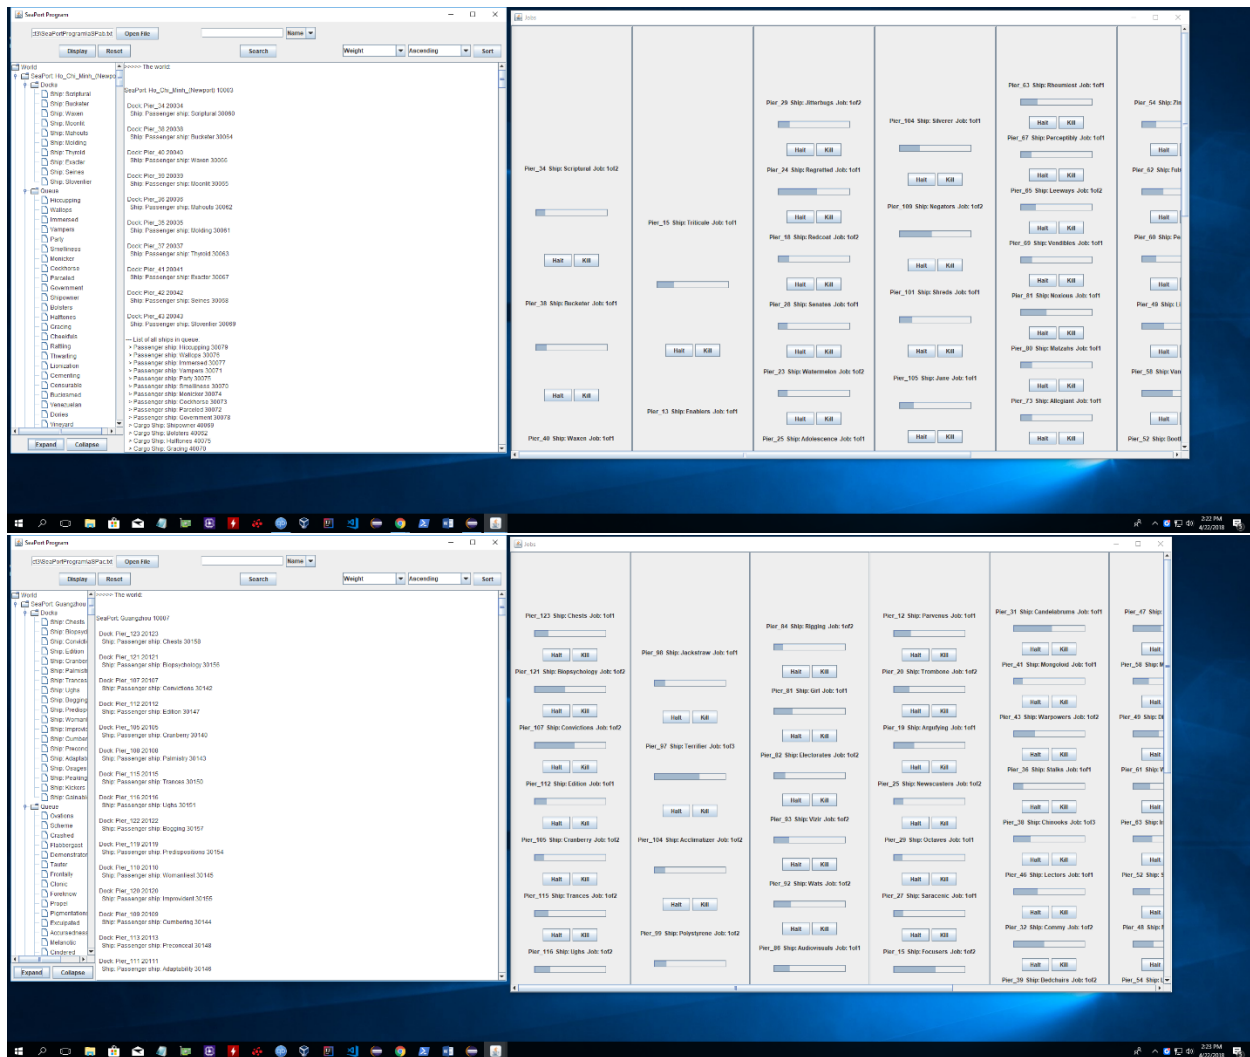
SeaPort Program
Open File
Name
Display
Reset
Search
Weight
Ascending
Sort
World
SeaPort: Ho_Chi_Minh_(Newport)
Docks
Ship: Scriptural
Ship: Reckster
Ship: Waxen
Ship: Moonlit
Ship: Mahouts
Ship: Molding
Ship: Thyroid
Ship: Exacter
Ship: Senses
Ship: Slovenlier
Queue
Hiccupping
Wallops
Immersed
Vampers
Party
Smelliness
Menicker
Cockhorse
Parceled
Government
Shipowner
Bolsters
Halftones
Grazing
Expand
Collapse
>>>>> The world:
SeaPort: Ho_Chi_Minh_(Newport) 10003
Dock: Pier_34 20034
Ship: Passenger ship: Scriptural 30060
Dock: Pier_38 20038
Ship: Passenger ship: Reckster 30064
Dock: Pier_40 20040
Ship: Passenger ship: Waxen 30066
Dock: Pier_39 20039
Ship: Passenger ship: Moonlit 30065
Dock: Pier_36 20036
Ship: Passenger ship: Mahouts 30062
Dock: Pier_35 20035
Ship: Passenger ship: Molding 30061
Dock: Pier_37 20037
Ship: Passenger ship: Thyroid 30063
Dock: Pier_41 20041
Ship: Passenger ship: Exacter 30067
Dock: Pier_42 20042
Ship: Passenger ship: Senses 30068
Dock: Pier_43 20043
Ship: Passenger ship: Slovenlier 30069
--- List of all ships in queue:
> Passenger ship: Hiccupping 30070
> Passenger ship: Wallops 30075
> Passenger ship: Immersed 30077
> Passenger ship: Vampers 30071
> Passenger ship: Party 30075
> Passenger ship: Smelliness 30070
> Passenger ship: Menicker 30074
> Passenger ship: Cockhorse 30073
> Passenger ship: Parceled 30072
> Passenger ship: Government 30078
> Cargo Ship: Shipowner 40069
> Cargo Ship: Bolsters 40062
> Cargo Ship: Halftones 40075
> Cargo Ship: Grazing 40070
Jobs
Pier_34 Ship: Scriptural Job: 1of2
Halt Kill
Pier_38 Ship: Reckster Job: 1of1
Halt Kill
Pier_40 Ship: Waxen Job: 1of1
Pier_35 Ship: Triticale Job: 1of1
Halt Kill
Pier_13 Ship: Enablers Job: 1of1
Pier_29 Ship: Jitterbugs Job: 1of2
Halt Kill
Pier_24 Ship: Regretted Job: 1of1
Halt Kill
Pier_18 Ship: Redcoat Job: 1of2
Halt Kill
Pier_28 Ship: Senates Job: 1of1
Halt Kill
Pier_23 Ship: Watermelon Job: 1of2
Halt Kill
Pier_25 Ship: Adolescence Job: 1of1
Pier_104 Ship: Silverer Job: 1of1
Halt Kill
Pier_100 Ship: Negators Job: 1of2
Halt Kill
Pier_101 Ship: Shreds Job: 1of1
Halt Kill
Pier_105 Ship: Jane Job: 1of1
Halt Kill
Pier_63 Ship: Rheumiest Job: 1of1
Halt Kill
Pier_67 Ship: Perceptibly Job: 1of1
Halt Kill
Pier_65 Ship: Leeways Job: 1of2
Halt Kill
Pier_66 Ship: Vendibles Job: 1of1
Halt Kill
Pier_81 Ship: Notions Job: 1of1
Halt Kill
Pier_80 Ship: Metzahs Job: 1of1
Halt Kill
Pier_73 Ship: Allegiant Job: 1of1
Halt Kill
Pier_54 Ship: Fle
Halt
Pier_62 Ship: Full
Halt
Pier_60 Ship: Pe
Halt
Pier_49 Ship: Li
Halt
Pier_58 Ship: Van
Halt
Pier_52 Ship: Boot
2:22 PM 4/22/2018
SeaPort Program
Open File
Name
Display
Reset
Search
Weight
Ascending
Sort
World
SeaPort: Guangzhou
Docks
Ship: Chests
Ship: Biopsyc
Ship: Convict
Ship: Edition
Ship: Cranber
Ship: Palmist
Ship: Trances
Ship: Ughs
Ship: Bogging
Ship: Predisp
Ship: Womani
Ship: Improvi
Ship: Cumber
Ship: Preconc
Ship: Adaptab
Ship: Osages
Ship: Pearling
Ship: Kickers
Ship: Gelnati
Queue
Ovations
Scheme
Crashed
Flabbergast
Demonstrator
Taster
Frontally
Clonic
Firethrow
Propel
Pigmentation
Exculpated
Accurateness
Melanotic
Cindered
Expand
Collapse
>>>>> The world:
SeaPort: Guangzhou 10007
Dock: Pier_123 20123
Ship: Passenger ship: Chests 30158
Dock: Pier_121 20121
Ship: Passenger ship: Biopsychology 30155
Dock: Pier_107 20107
Ship: Passenger ship: Convictions 30142
Dock: Pier_112 20112
Ship: Passenger ship: Edition 30147
Dock: Pier_105 20105
Ship: Passenger ship: Cranberry 30140
Dock: Pier_108 20108
Ship: Passenger ship: Palmistry 30143
Dock: Pier_115 20115
Ship: Passenger ship: Trances 30150
Dock: Pier_116 20116
Ship: Passenger ship: Ughs 30151
Dock: Pier_122 20122
Ship: Passenger ship: Bogging 30157
Dock: Pier_119 20119
Ship: Passenger ship: Predispositions 30154
Dock: Pier_110 20110
Ship: Passenger ship: Womanliest 30145
Dock: Pier_120 20120
Ship: Passenger ship: Improvident 30155
Dock: Pier_109 20109
Ship: Passenger ship: Cumbering 30144
Dock: Pier_113 20113
Ship: Passenger ship: Preconceal 30148
Dock: Pier_111 20111
Ship: Passenger ship: Adaptability 30146
Jobs
Pier_123 Ship: Chests Job: 1of1
Halt Kill
Pier_121 Ship: Biopsychology Job: 1of2
Halt Kill
Pier_107 Ship: Convictions Job: 1of2
Halt Kill
Pier_112 Ship: Edition Job: 1of1
Halt Kill
Pier_105 Ship: Cranberry Job: 1of2
Halt Kill
Pier_115 Ship: Trances Job: 1of2
Halt Kill
Pier_116 Ship: Ughs Job: 1of2
Pier_98 Ship: Jackstraw Job: 1of1
Halt Kill
Pier_97 Ship: Terrifier Job: 1of3
Halt Kill
Pier_104 Ship: Acclimatizer Job: 1of2
Halt Kill
Pier_99 Ship: Polystyrene Job: 1of2
Pier_84 Ship: Rigging Job: 1of2
Halt Kill
Pier_81 Ship: Girl Job: 1of1
Halt Kill
Pier_82 Ship: Electorates Job: 1of2
Halt Kill
Pier_83 Ship: Vizir Job: 1of2
Halt Kill
Pier_92 Ship: Wats Job: 1of2
Halt Kill
Pier_80 Ship: Audiovisuals Job: 1of1
Pier_12 Ship: Parvenus Job: 1of1
Halt Kill
Pier_20 Ship: Trombone Job: 1of2
Halt Kill
Pier_19 Ship: Arguing Job: 1of1
Halt Kill
Pier_25 Ship: Newscasters Job: 1of2
Halt Kill
Pier_29 Ship: Octaves Job: 1of1
Halt Kill
Pier_27 Ship: Saracenic Job: 1of1
Halt Kill
Pier_15 Ship: Focusers Job: 1of2
Pier_31 Ship: Candelabrums Job: 1of1
Halt Kill
Pier_41 Ship: Mongoloid Job: 1of1
Halt Kill
Pier_43 Ship: Warpowers Job: 1of2
Halt Kill
Pier_36 Ship: Stalks Job: 1of1
Halt Kill
Pier_30 Ship: Chinooks Job: 1of3
Halt Kill
Pier_46 Ship: Lectors Job: 1of1
Halt Kill
Pier_32 Ship: Commy Job: 1of2
Halt Kill
Pier_39 Ship: Bedchairs Job: 1of2
Pier_47 Ship
Halt
Pier_56 Ship: M
Halt
Pier_49 Ship: Bl
Halt
Pier_61 Ship: V
Halt
Pier_63 Ship: I
Halt
Pier_52 Ship: S
Halt
Pier_48 Ship:
Halt
Pier_54 Ship:
2:23 PM 4/22/2018